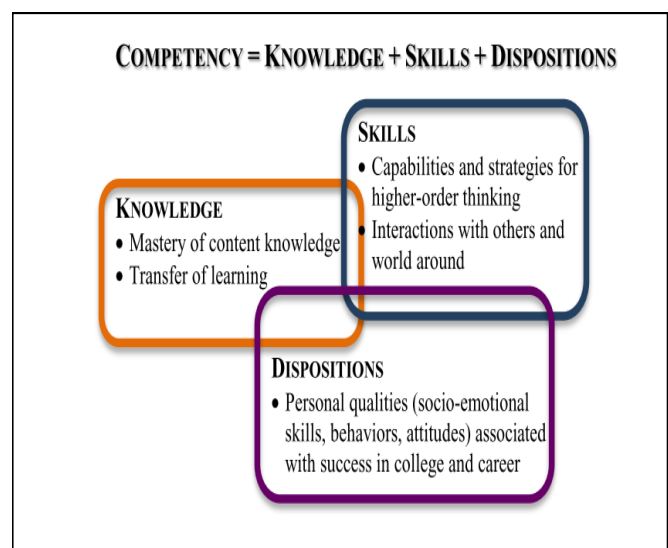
COMPETENCY = KNOWLEDGE + SKILLS + DISPOSITIONS

SKILLS
• Capabilities and strategies for higher-order thinking
• Interactions with others and world around

KNOWLEDGE
• Mastery of content knowledge
• Transfer of learning

DISPOSITIONS
• Personal qualities (socio-emotional skills, behaviors, attitudes) associated with success in college and career